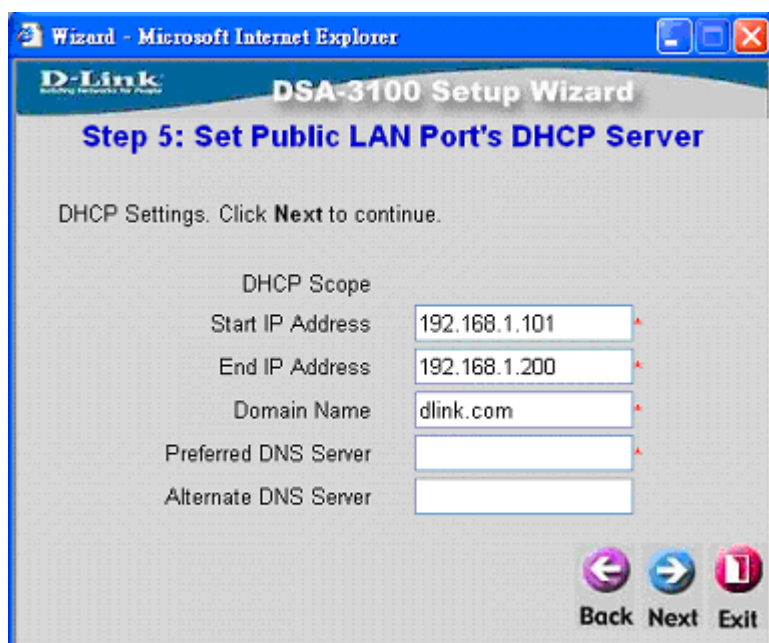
Wizard - Microsoft Internet Explorer

D-Link

DSA-3100 Setup Wizard

Step 5: Set Public LAN Port's DHCP Server

DHCP Settings. Click **Next** to continue.

DHCP Scope

Start IP Address 192.168.1.101 *

End IP Address 192.168.1.200 *

Domain Name dlink.com *

Preferred DNS Server *

Alternate DNS Server

Back Next Exit